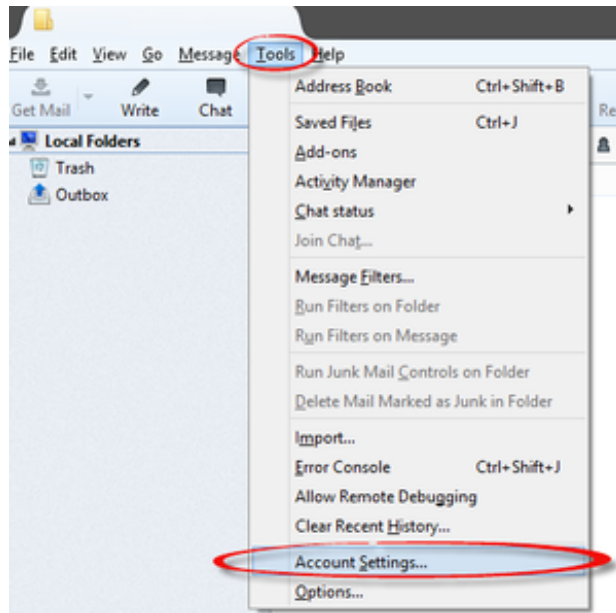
File Edit View Go Message Tools Help

Get Mail Write Chat

Local Folders
Trash
Outbox

Address Book Ctrl+Shift+B
Saved Files Ctrl+J
Add-ons
Activity Manager
Chat status
Join Chat...
Message Filters...
Run Filters on Folder
Run Filters on Message
Run Junk Mail Controls on Folder
Delete Mail Marked as Junk in Folder
Import...
Error Console Ctrl+Shift+J
Allow Remote Debugging
Clear Recent History...
Account Settings...
Options...

Re